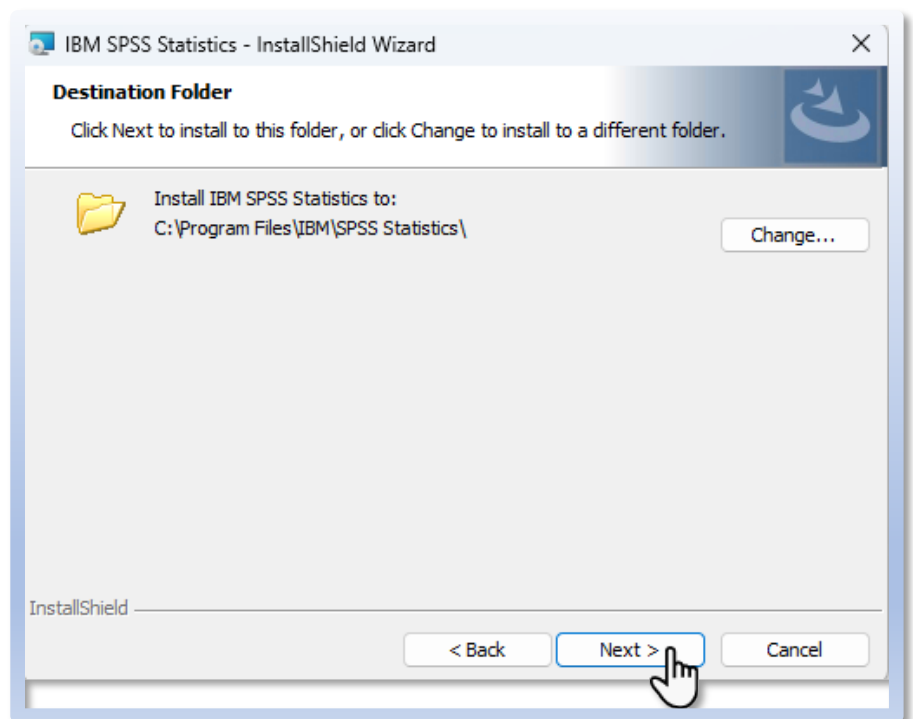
IBM SPSS Statistics - InstallShield Wizard

×

Destination Folder

Click Next to install to this folder, or click Change to install to a different folder.

Install IBM SPSS Statistics to:
C:\Program Files\IBM\SPSS Statistics\

Change...

InstallShield

< Back

Next >

Cancel